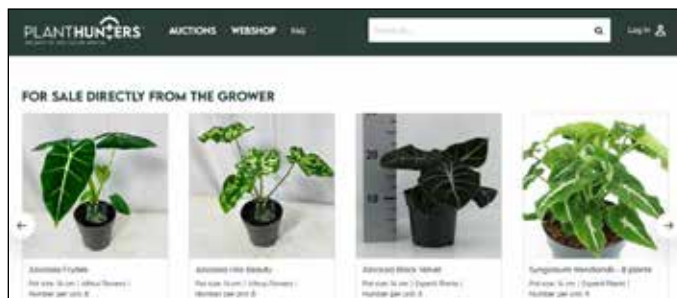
PLANTHUNTERS

AUCTIONS WEBSHOP FAQ

Search in...

Log in

FOR SALE DIRECTLY FROM THE GROWER

Alocasia Frydek
Pot size: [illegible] | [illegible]
Number per unit: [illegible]

Alocasia Pink Beauty
Pot size: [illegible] | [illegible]
Number per unit: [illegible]

Alocasia Black Velvet
Pot size: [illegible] | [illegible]
Number per unit: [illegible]

Syngonium Wendlandii - 8 plants
Pot size: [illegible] | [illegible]
Number per unit: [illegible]

20

15

10